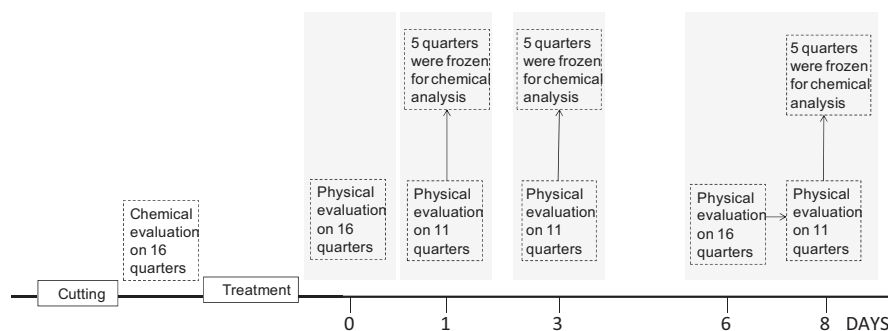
5 quarters were frozen for chemical analysis

5 quarters were frozen for chemical analysis

5 quarters were frozen for chemical analysis

Chemical evaluation on 16 quarters

Physical evaluation on 16 quarters

Physical evaluation on 11 quarters

Physical evaluation on 11 quarters

Physical evaluation on 16 quarters

Physical evaluation on 11 quarters

Cutting

Treatment

0

1

3

6

8

DAYS